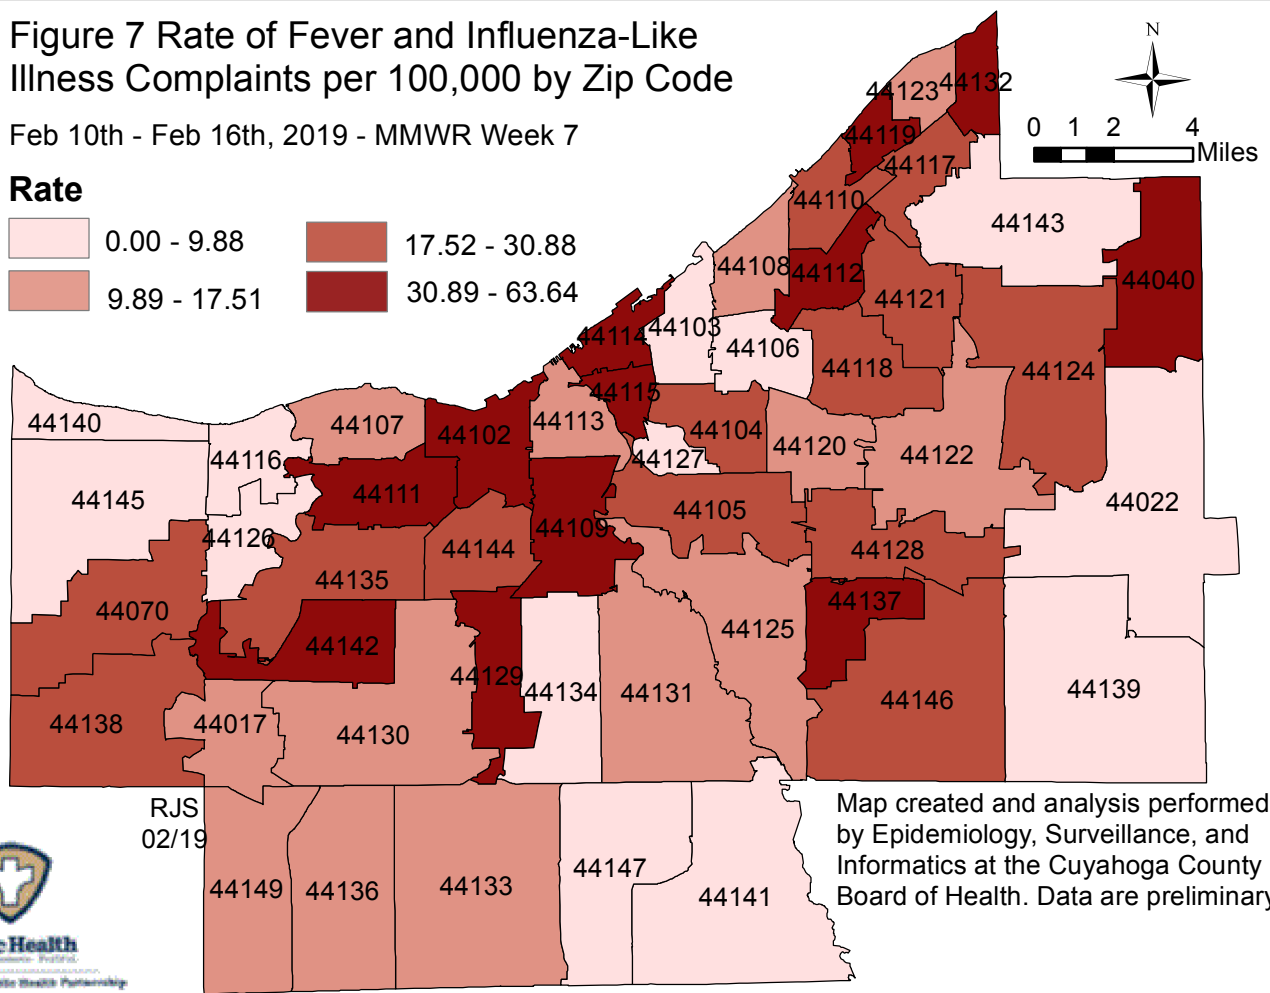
Figure 7 Rate of Fever and Influenza-Like Illness Complaints per 100,000 by Zip Code

Feb 10th - Feb 16th, 2019 - MMWR Week 7

Rate

0.00 - 9.88
9.89 - 17.51
17.52 - 30.88
30.89 - 63.64

N

0 1 2 4 Miles

44123
44132
44119
44117
44110
44143
44108
44112
44121
44040
44114
44103
44106
44118
44124
44115
44140
44107
44102
44113
44104
44120
44122
44116
44127
44145
44111
44105
44022
44126
44109
44144
44128
44135
44070
44142
44137
44125
44129
44134
44131
44146
44139
44138
44017
44130
RJS 02/19
44149
44136
44133
44147
44141

Map created and analysis performed by Epidemiology, Surveillance, and Informatics at the Cuyahoga County Board of Health. Data are preliminary

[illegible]Health